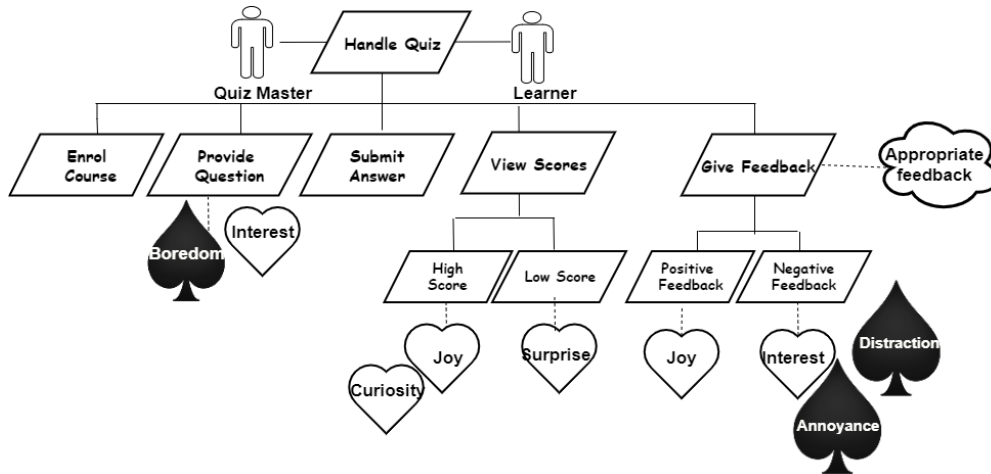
Handle Quiz

Quiz Master

Learner

Enrol Course

Provide Question

Submit Answer

View Scores

Give Feedback

Appropriate feedback

Boredom

Interest

High Score

Low Score

Positive Feedback

Negative Feedback

Joy

Curiosity

Surprise

Joy

Interest

Distraction

Annoyance